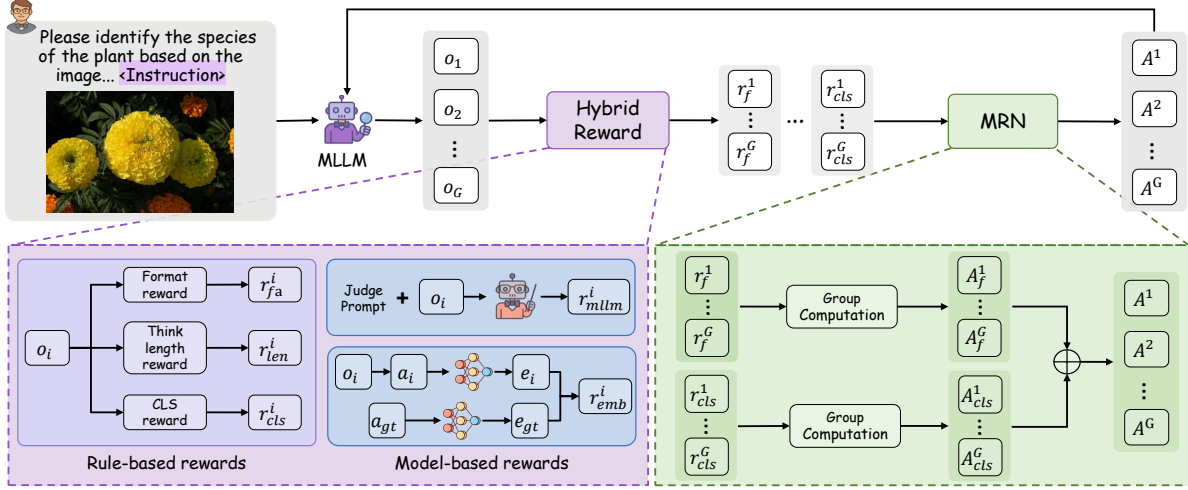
Please identify the species of the plant based on the image... <Instruction>

MLLM

$o_1$
$o_2$
⋮
$o_G$

Hybrid Reward

$r_f^1$
⋮
$r_f^G$

...

$r_{cls}^1$
⋮
$r_{cls}^G$

MRN

$A^1$
$A^2$
⋮
$A^G$

$o_i$

Format reward
$r_{fa}^i$

Think length reward
$r_{len}^i$

CLS reward
$r_{cls}^i$

Rule-based rewards

Judge Prompt + $o_i$
$r_{mllm}^i$

$o_i$ $a_i$ $e_i$
$a_{gt}$ $e_{gt}$
$r_{emb}^i$

Model-based rewards

$r_f^1$
⋮
$r_f^G$

Group Computation

$A_f^1$
⋮
$A_f^G$

$r_{cls}^1$
⋮
$r_{cls}^G$

Group Computation

$A_{cls}^1$
⋮
$A_{cls}^G$

$A^1$
$A^2$
⋮
$A^G$